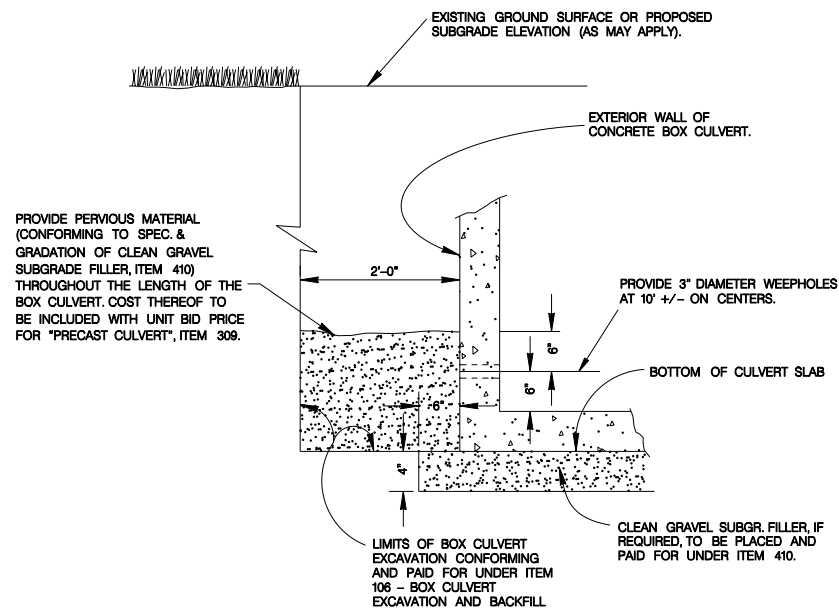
EXISTING GROUND SURFACE OR PROPOSED SUBGRADE ELEVATION (AS MAY APPLY).

EXTERIOR WALL OF CONCRETE BOX CULVERT.

PROVIDE PERVIOUS MATERIAL (CONFORMING TO SPEC. & GRADATION OF CLEAN GRAVEL SUBGRADE FILLER, ITEM 410) THROUGHOUT THE LENGTH OF THE BOX CULVERT. COST THEREOF TO BE INCLUDED WITH UNIT BID PRICE FOR "PRECAST CULVERT", ITEM 309.

2'-0"

PROVIDE 3" DIAMETER WEEPHOLES AT 10' +/- ON CENTERS.

6"

6"

BOTTOM OF CULVERT SLAB

6"

4"

LIMITS OF BOX CULVERT EXCAVATION CONFORMING AND PAID FOR UNDER ITEM 106 - BOX CULVERT EXCAVATION AND BACKFILL

CLEAN GRAVEL SUBGR. FILLER, IF REQUIRED, TO BE PLACED AND PAID FOR UNDER ITEM 410.